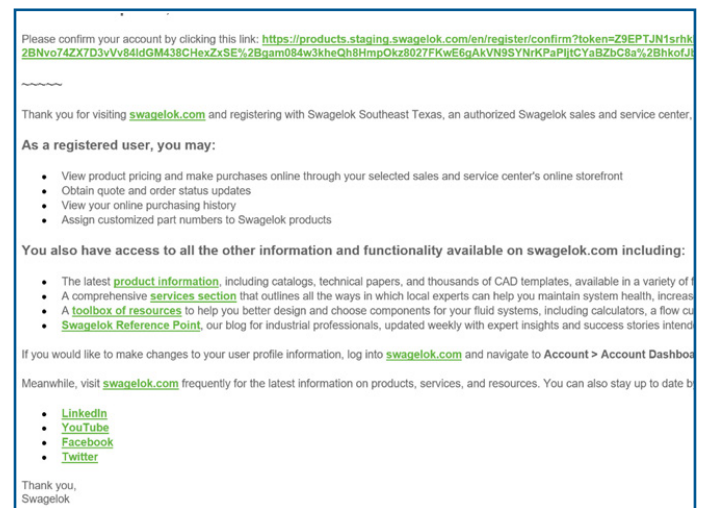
Please confirm your account by clicking this link: https://products.staging.swagelok.com/en/register/confirm?token=Z9EPTJN1srhk 2BNvo74ZX7D3vVv84IdGM438CHexZxSE%2Bgam084w3kheQh8HmpOkz8027FKwE6gAkVN9SYNrKPaPljtCYaBZbC8a%2BhkofJ

~~~~~

Thank you for visiting swagelok.com and registering with Swagelok Southeast Texas, an authorized Swagelok sales and service center,

As a registered user, you may:

- View product pricing and make purchases online through your selected sales and service center's online storefront
- Obtain quote and order status updates
- View your online purchasing history
- Assign customized part numbers to Swagelok products

You also have access to all the other information and functionality available on swagelok.com including:

- The latest product information, including catalogs, technical papers, and thousands of CAD templates, available in a variety of f
- A comprehensive services section that outlines all the ways in which local experts can help you maintain system health, increas
- A toolbox of resources to help you better design and choose components for your fluid systems, including calculators, a flow cu
- Swagelok Reference Point, our blog for industrial professionals, updated weekly with expert insights and success stories intend

If you would like to make changes to your user profile information, log into swagelok.com and navigate to Account > Account Dashboa

Meanwhile, visit swagelok.com frequently for the latest information on products, services, and resources. You can also stay up to date b

- LinkedIn
- YouTube
- Facebook
- Twitter

Thank you,
Swagelok